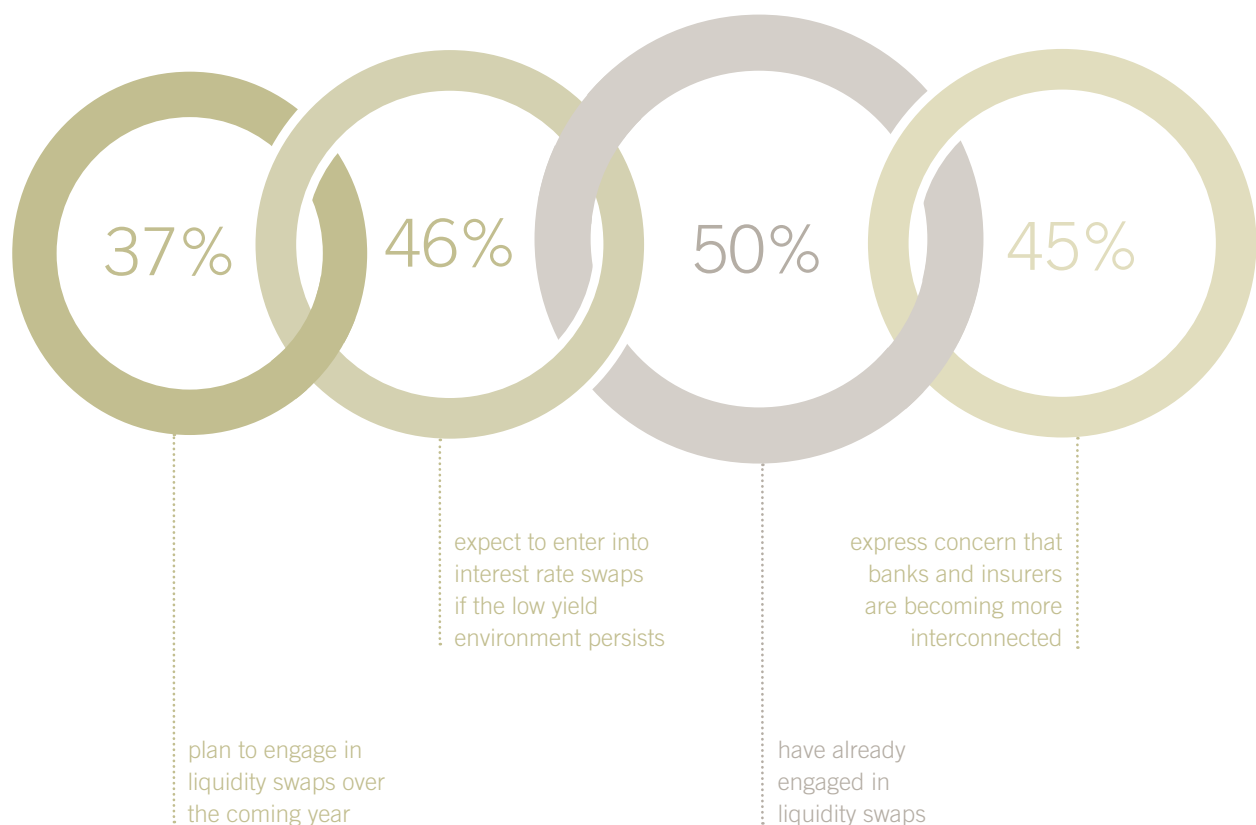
37%

46%

50%

45%

expect to enter into interest rate swaps if the low yield environment persists

express concern that banks and insurers are becoming more interconnected

plan to engage in liquidity swaps over the coming year

have already engaged in liquidity swaps